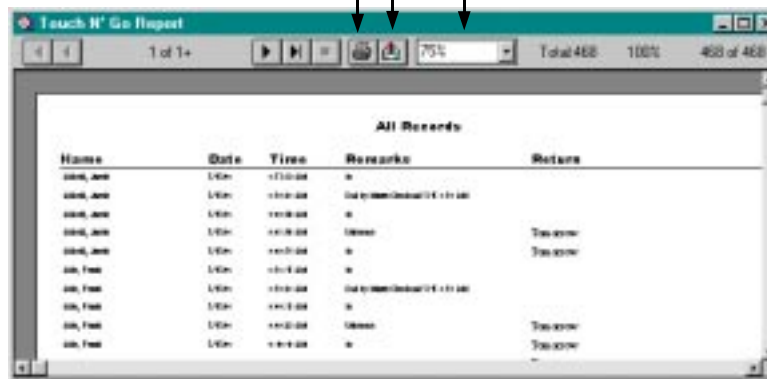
Touch N' Go Report

1 of 1+

75%

Total 468

100%

468 of 468

All Records

| Name | Date | Time | Remarks | Return |
|---|---|---|---|---|
| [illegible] | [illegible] | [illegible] | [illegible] | |
| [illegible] | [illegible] | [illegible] | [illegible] | |
| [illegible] | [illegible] | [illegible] | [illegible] | |
| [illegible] | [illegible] | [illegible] | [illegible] | Tomorrow |
| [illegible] | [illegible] | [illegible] | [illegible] | Tomorrow |
| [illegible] | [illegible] | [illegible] | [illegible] | |
| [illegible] | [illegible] | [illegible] | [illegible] | |
| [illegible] | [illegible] | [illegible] | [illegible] | |
| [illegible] | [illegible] | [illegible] | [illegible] | Tomorrow |
| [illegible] | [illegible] | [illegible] | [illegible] | Tomorrow |